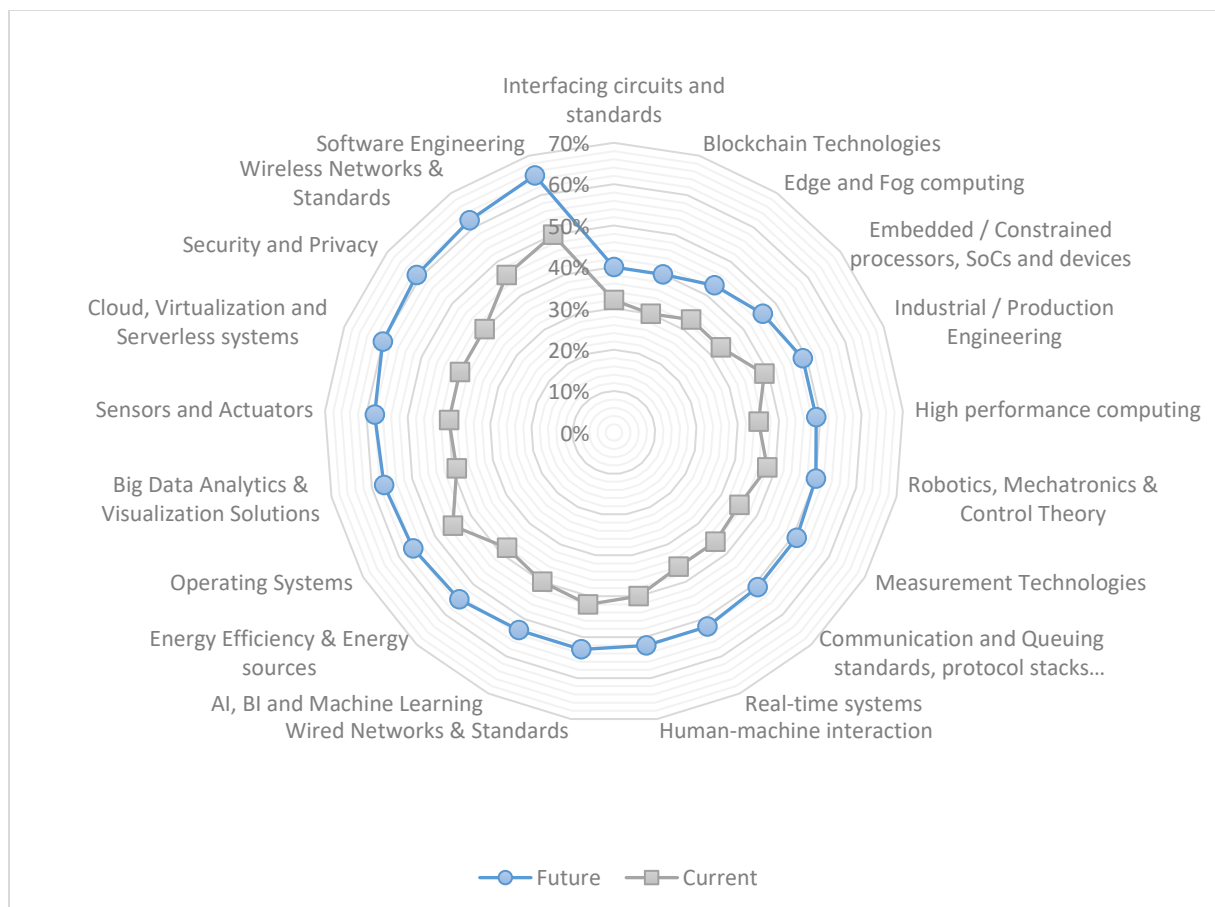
Interfacing circuits and standards

Blockchain Technologies

Edge and Fog computing

Embedded / Constrained processors, SoCs and devices

Industrial / Production Engineering

High performance computing

Robotics, Mechatronics & Control Theory

Measurement Technologies

Communication and Queuing standards, protocol stacks…

Real-time systems

Human-machine interaction

Wired Networks & Standards

AI, BI and Machine Learning

Energy Efficiency & Energy sources

Operating Systems

Big Data Analytics & Visualization Solutions

Sensors and Actuators

Cloud, Virtualization and Serverless systems

Security and Privacy

Wireless Networks & Standards

Software Engineering

70%
60%
50%
40%
30%
20%
10%
0%

Future
Current